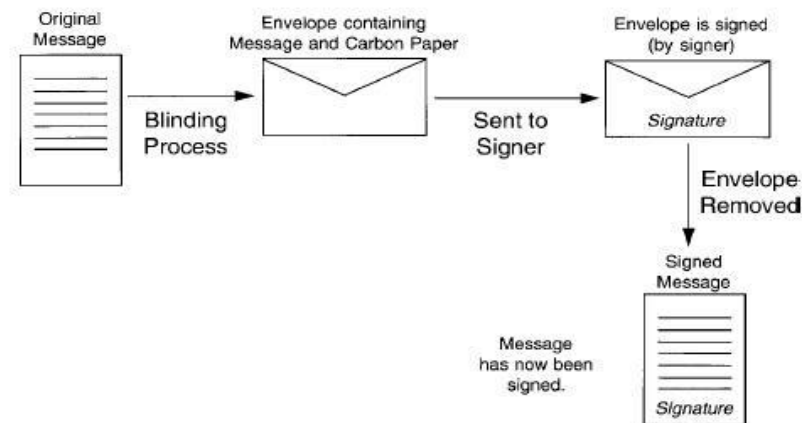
Original Message

Blinding Process

Envelope containing Message and Carbon Paper

Sent to Signer

Envelope is signed (by signer)

Signature

Envelope Removed

Signed Message

Message has now been signed.

Signature